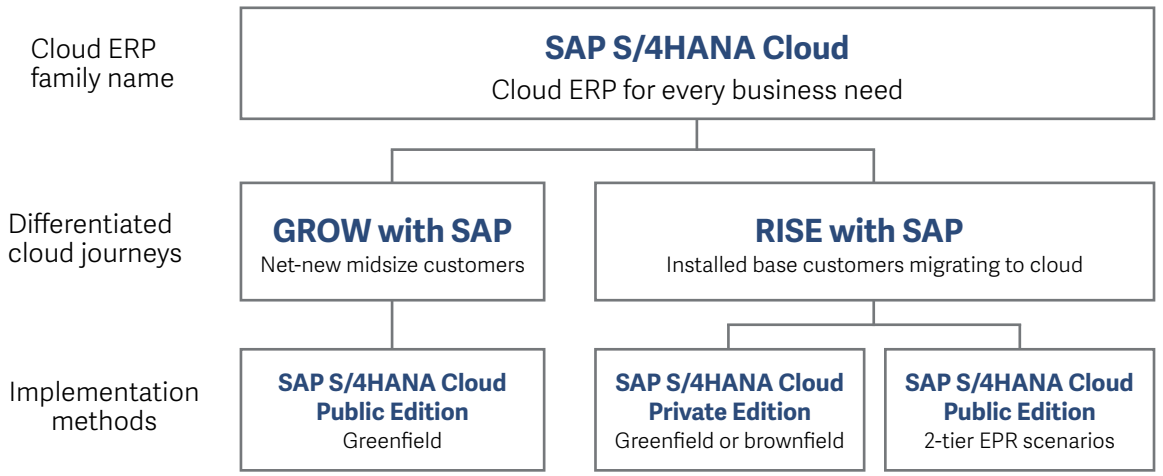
Cloud ERP family name

SAP S/4HANA Cloud
Cloud ERP for every business need

Differentiated cloud journeys

GROW with SAP
Net-new midsize customers

RISE with SAP
Installed base customers migrating to cloud

Implementation methods

SAP S/4HANA Cloud Public Edition
Greenfield

SAP S/4HANA Cloud Private Edition
Greenfield or brownfield

SAP S/4HANA Cloud Public Edition
2-tier EPR scenarios